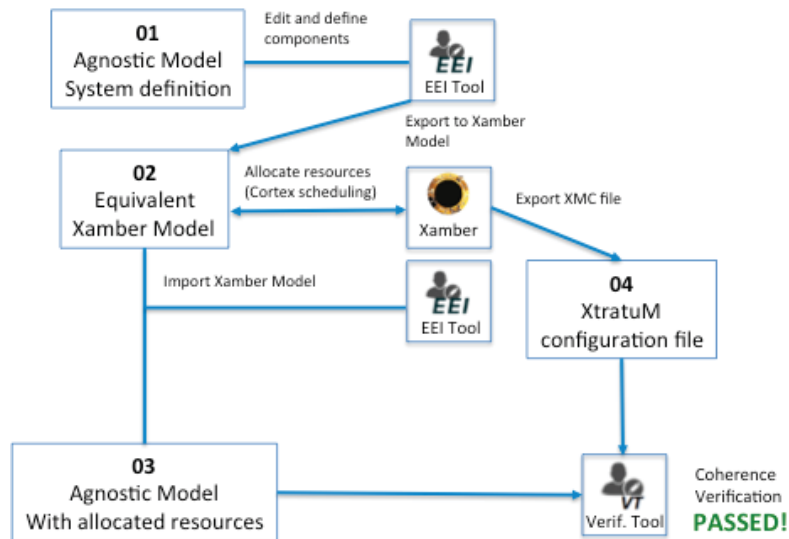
01
Agnostic Model
System definition

Edit and define components

EEI
EEI Tool

Export to Xamber Model

02
Equivalent
Xamber Model

Allocate resources (Cortex scheduling)

Xamber

Export XMC file

Import Xamber Model

EEI
EEI Tool

04
XtratuM
configuration file

03
Agnostic Model
With allocated resources

VT
Verif. Tool

Coherence Verification
PASSED!